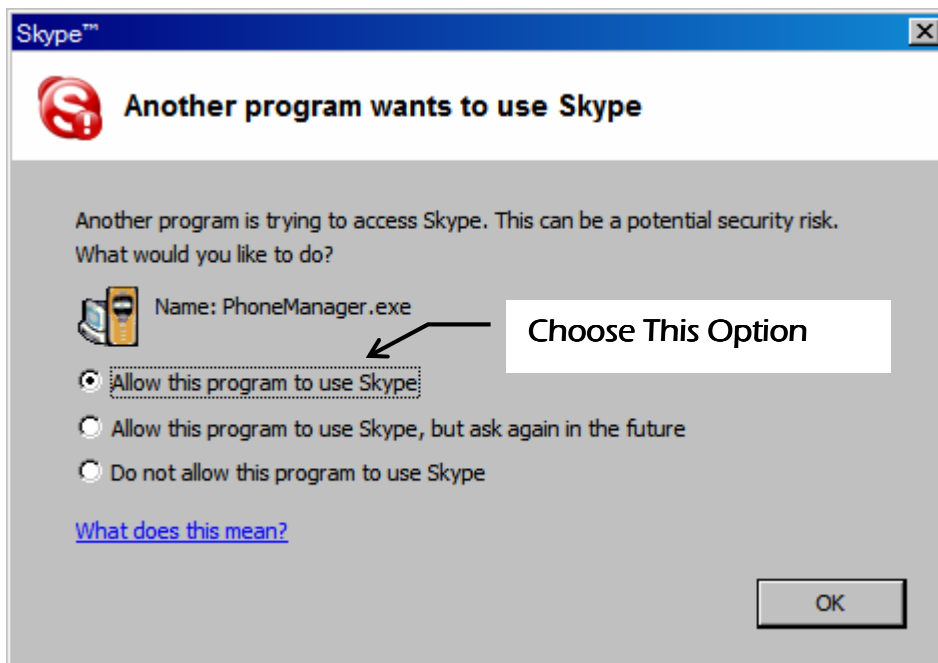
Skype™

Another program wants to use Skype

Another program is trying to access Skype. This can be a potential security risk. What would you like to do?

Name: PhoneManager.exe

Choose This Option

Allow this program to use Skype

Allow this program to use Skype, but ask again in the future

Do not allow this program to use Skype

What does this mean?

OK